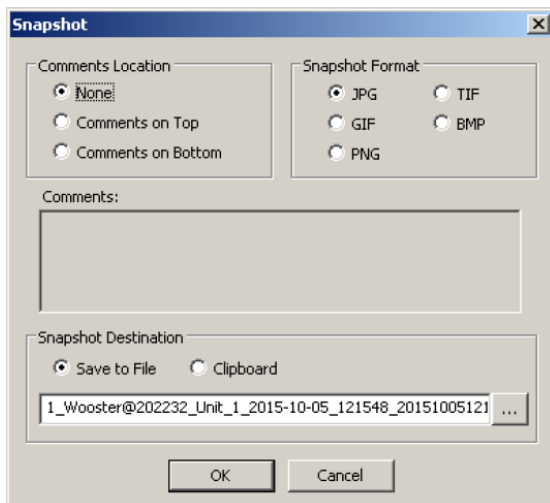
Snapshot

Comments Location
None
Comments on Top
Comments on Bottom

Snapshot Format
JPG
TIF
GIF
BMP
PNG

Comments:

Snapshot Destination
Save to File
Clipboard

1_Wooster@202232_Unit_1_2015-10-05_121548_20151005121
...

OK
Cancel